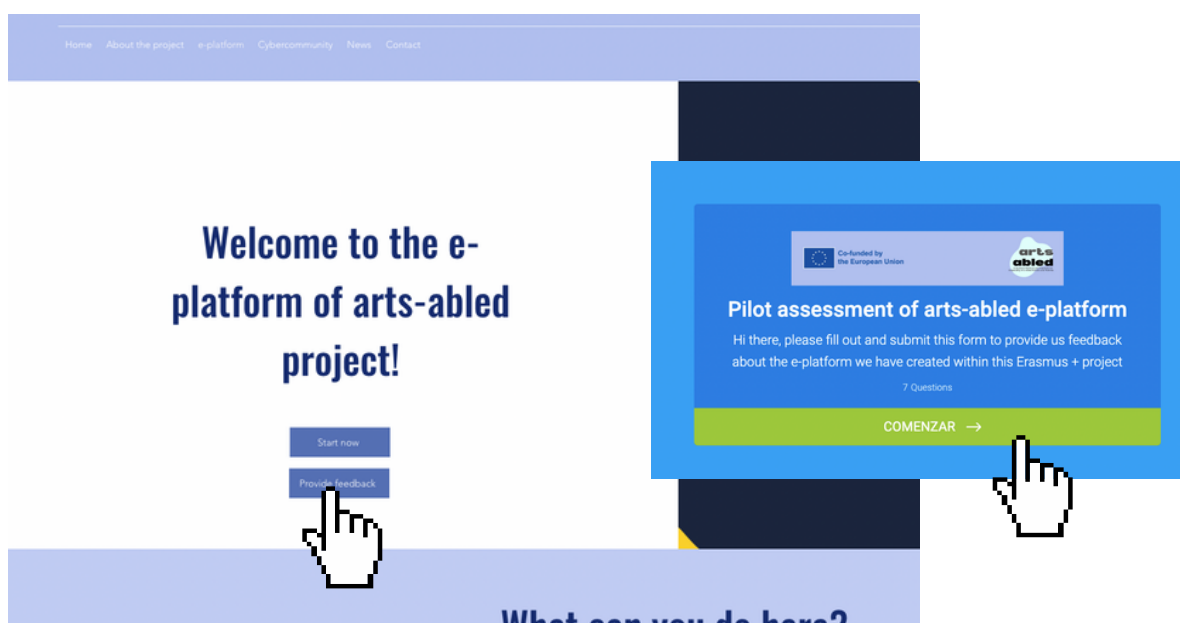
Home About the project e-platform Cybercommunity News Contact

Welcome to the e-platform of arts-abled project!

Start now

Provide feedback

What can you do here?

Co-funded by the European Union

arts abled

Pilot assessment of arts-abled e-platform

Hi there, please fill out and submit this form to provide us feedback about the e-platform we have created within this Erasmus + project

7 Questions

COMENZAR →